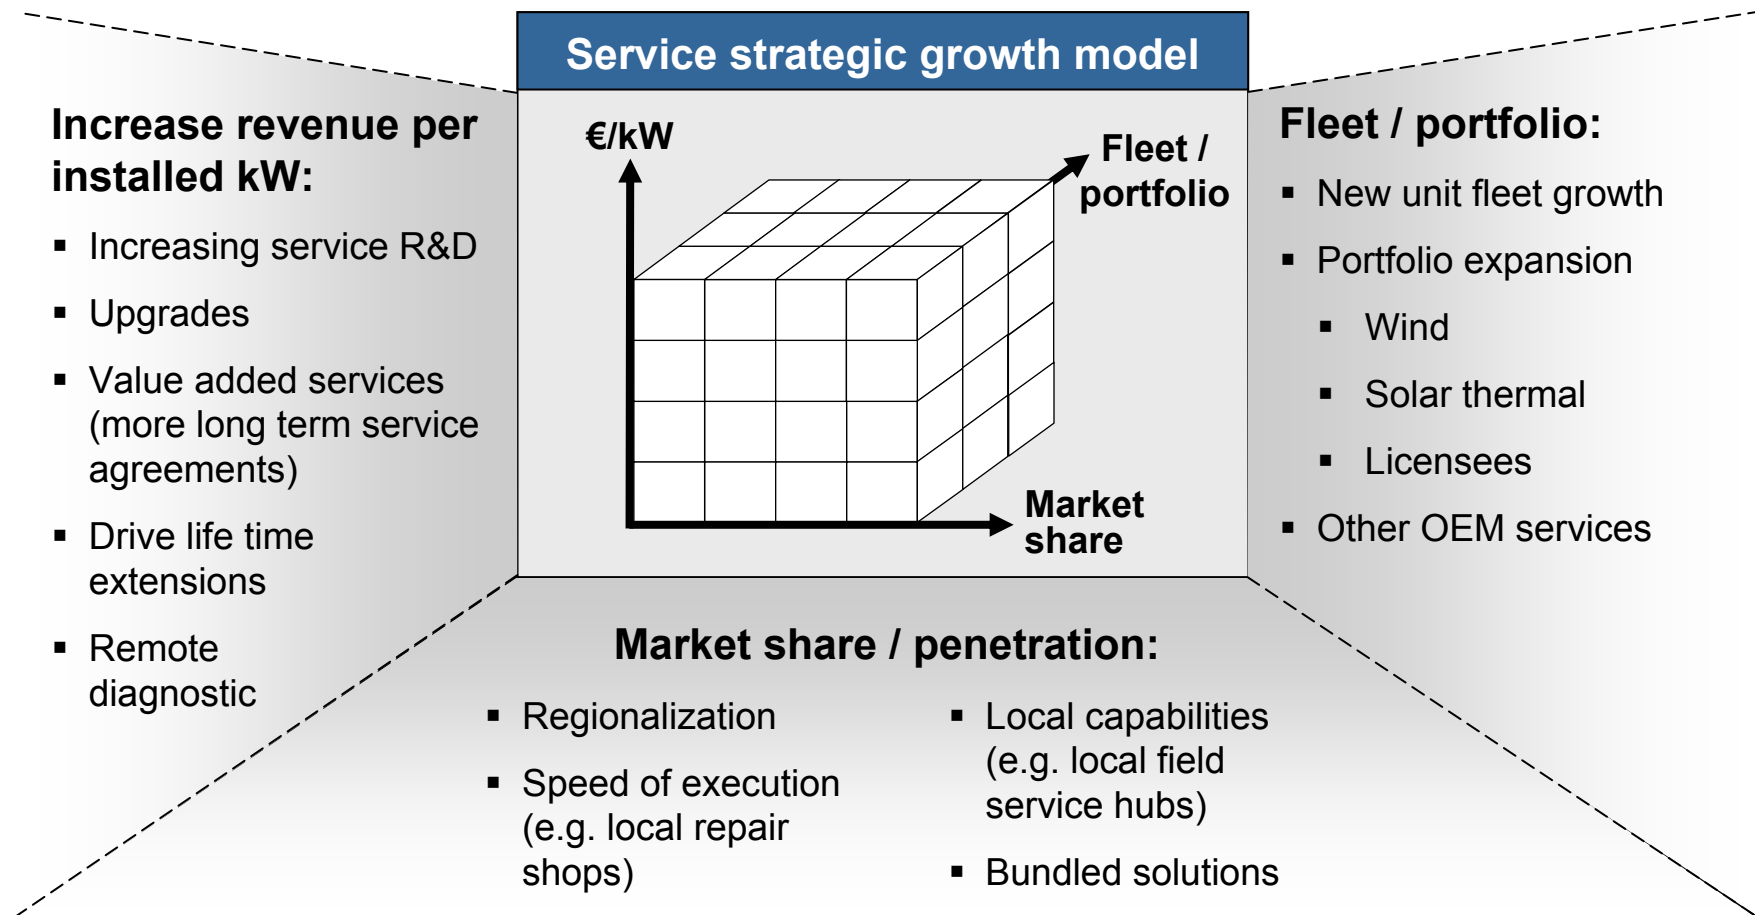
Service strategic growth model

Increase revenue per installed kW:

- Increasing service R&D
- Upgrades
- Value added services (more long term service agreements)
- Drive life time extensions
- Remote diagnostic

€/kW

Fleet / portfolio

Market share

Fleet / portfolio:

- New unit fleet growth
- Portfolio expansion
  - Wind
  - Solar thermal
  - Licensees
- Other OEM services

Market share / penetration:

- Regionalization
- Speed of execution (e.g. local repair shops)

- Local capabilities (e.g. local field service hubs)
- Bundled solutions